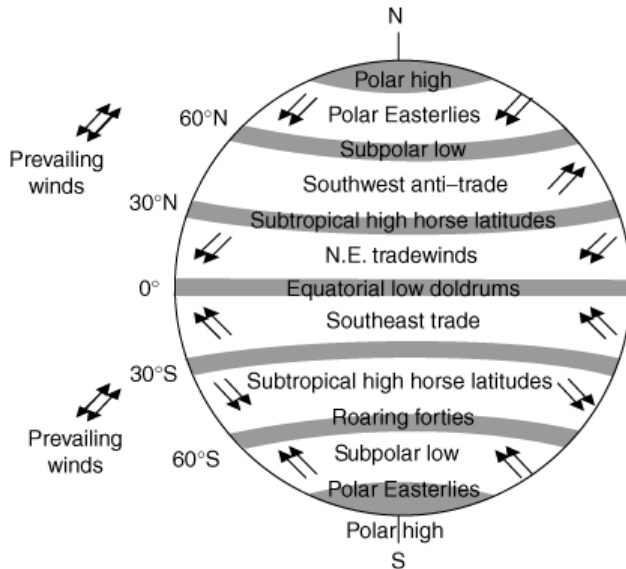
N

Polar high

60°N

Polar Easterlies

Prevailing winds

Subpolar low

Southwest anti–trade

30°N

Subtropical high horse latitudes

N.E. tradewinds

0°

Equatorial low doldrums

Southeast trade

30°S

Subtropical high horse latitudes

Prevailing winds

Roaring forties

60°S

Subpolar low

Polar Easterlies

Polar high

S